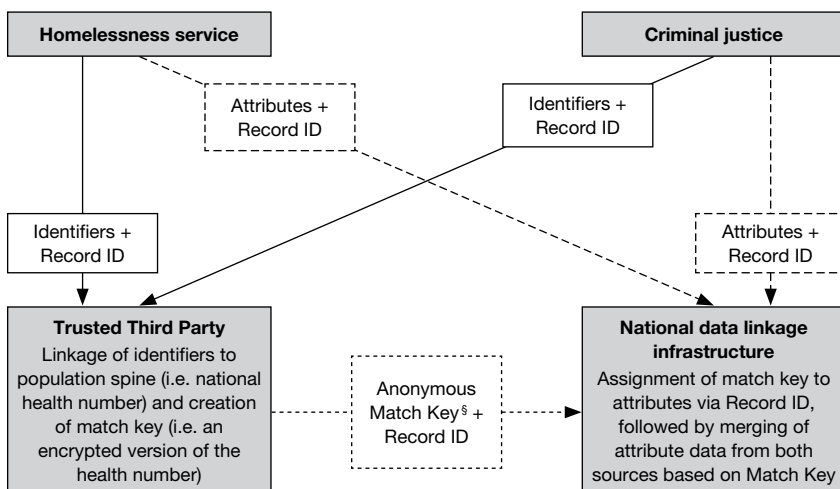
Homelessness service

Criminal justice

Attributes + Record ID

Identifiers + Record ID

Identifiers + Record ID

Attributes + Record ID

Trusted Third Party
Linkage of identifiers to population spine (i.e. national health number) and creation of match key (i.e. an encrypted version of the health number)

Anonymous Match Key$^{\S}$ + Record ID

National data linkage infrastructure
Assignment of match key to attributes via Record ID, followed by merging of attribute data from both sources based on Match Key